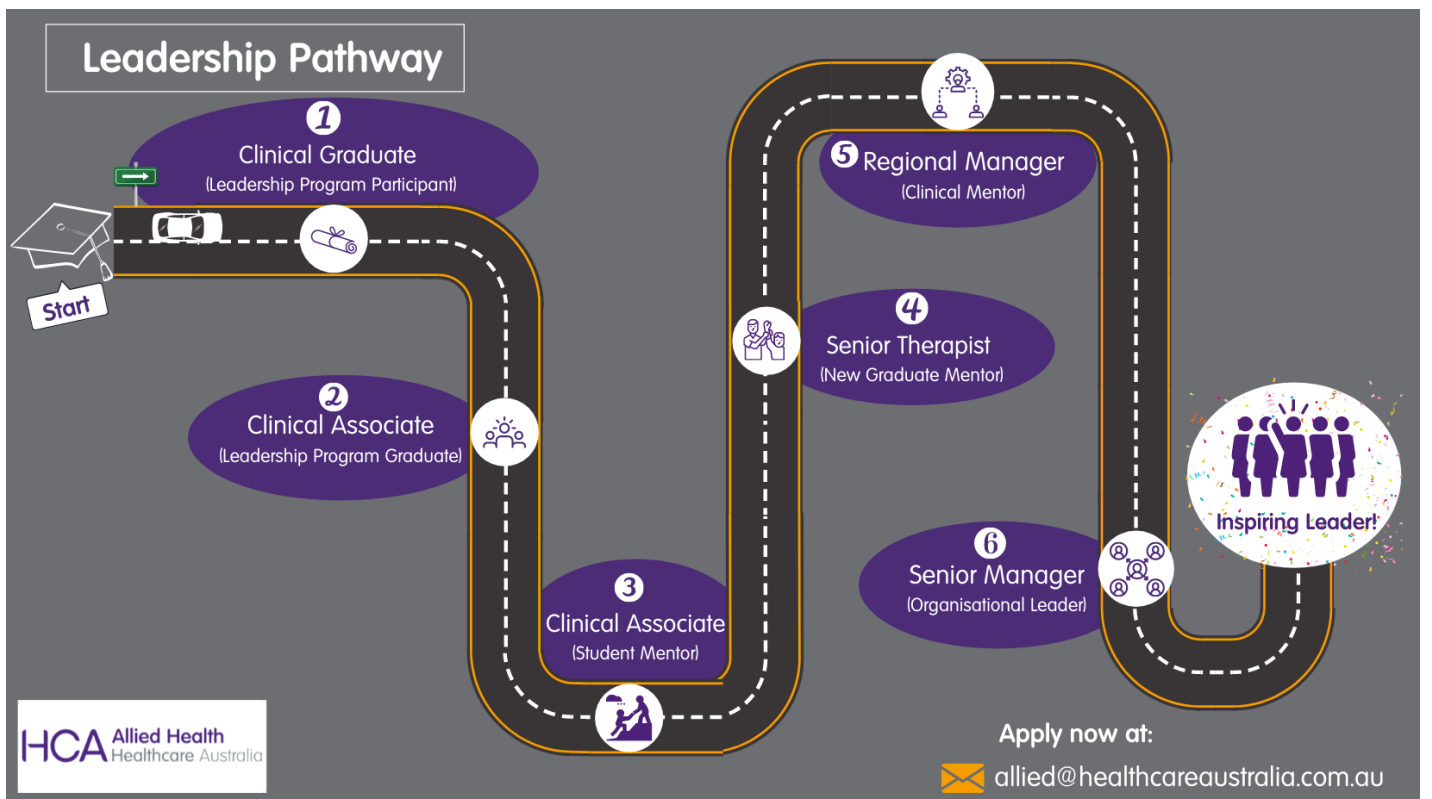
Leadership Pathway

Start

1
Clinical Graduate
(Leadership Program Participant)

2
Clinical Associate
(Leadership Program Graduate)

3
Clinical Associate
(Student Mentor)

4
Senior Therapist
(New Graduate Mentor)

5 Regional Manager
(Clinical Mentor)

6
Senior Manager
(Organisational Leader)

Inspiring Leader!

HCA Allied Health
Healthcare Australia

Apply now at:
allied@healthcareaustralia.com.au